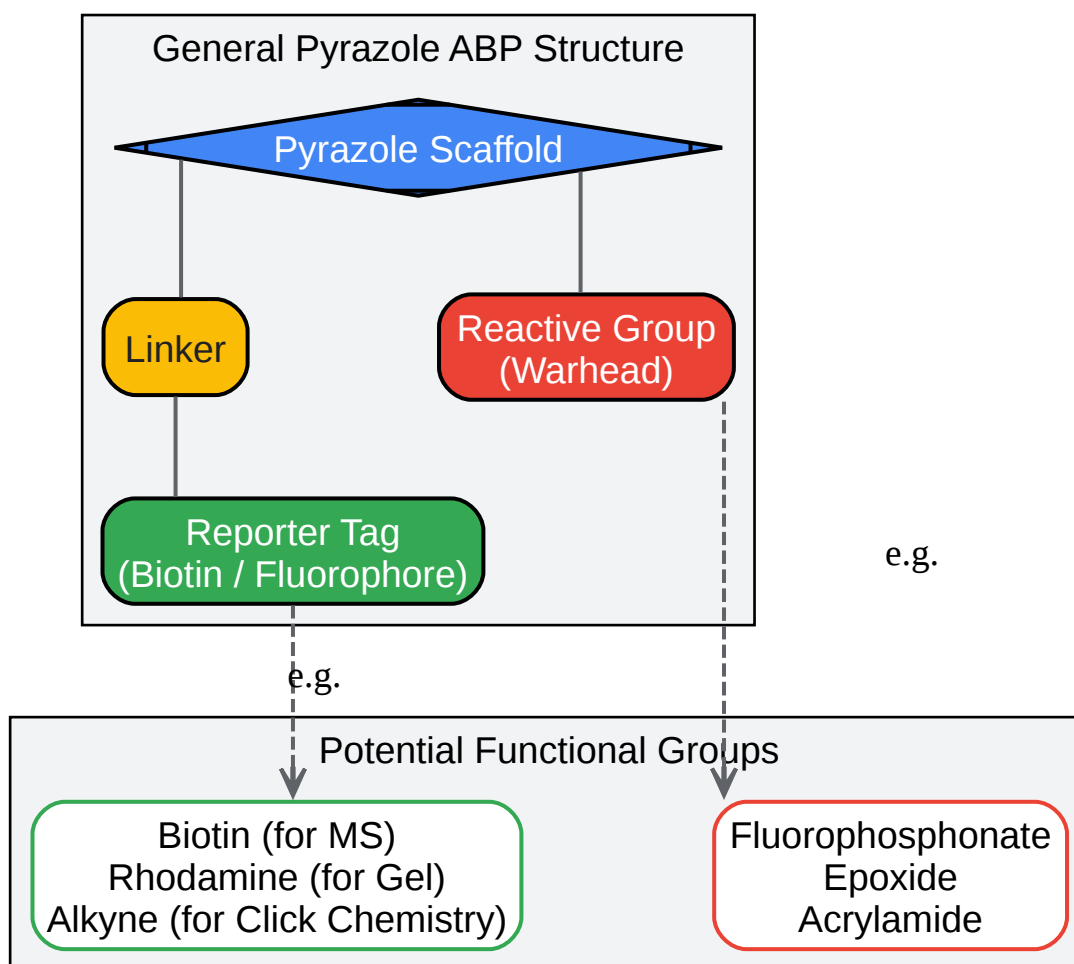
General Pyrazole ABP Structure

Pyrazole Scaffold

Linker

Reactive Group (Warhead)

Reporter Tag (Biotin / Fluorophore)

e.g.

e.g.

Potential Functional Groups

Biotin (for MS)
Rhodamine (for Gel)
Alkyne (for Click Chemistry)

Fluorophosphonate
Epoxide
Acrylamide